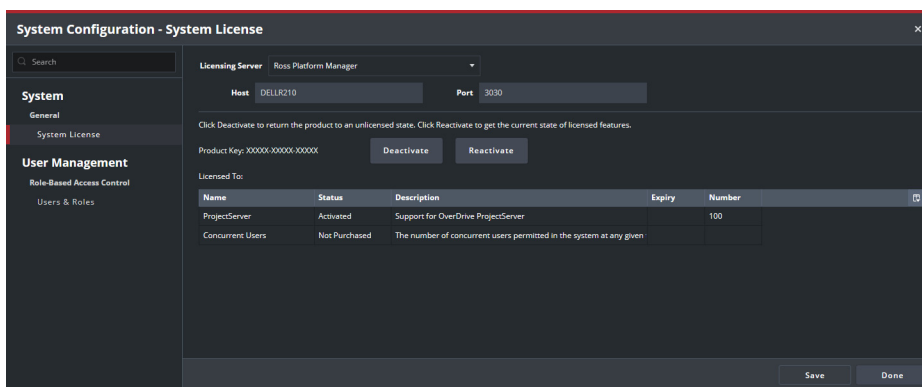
System Configuration - System License

×

Search

System

General

System License

User Management

Role-Based Access Control

Users & Roles

Licensing Server Ross Platform Manager

Host DELLR210

Port 3030

Click Deactivate to return the product to an unlicensed state. Click Reactivate to get the current state of licensed features.

Product Key: XXXXX-XXXXX-XXXXX

Deactivate

Reactivate

Licensed To:

| Name | Status | Description | Expiry | Number |
|---|---|---|---|---|
| ProjectServer | Activated | Support for OverDrive ProjectServer | | 100 |
| Concurrent Users | Not Purchased | The number of concurrent users permitted in the system at any given | | |

Save

Done